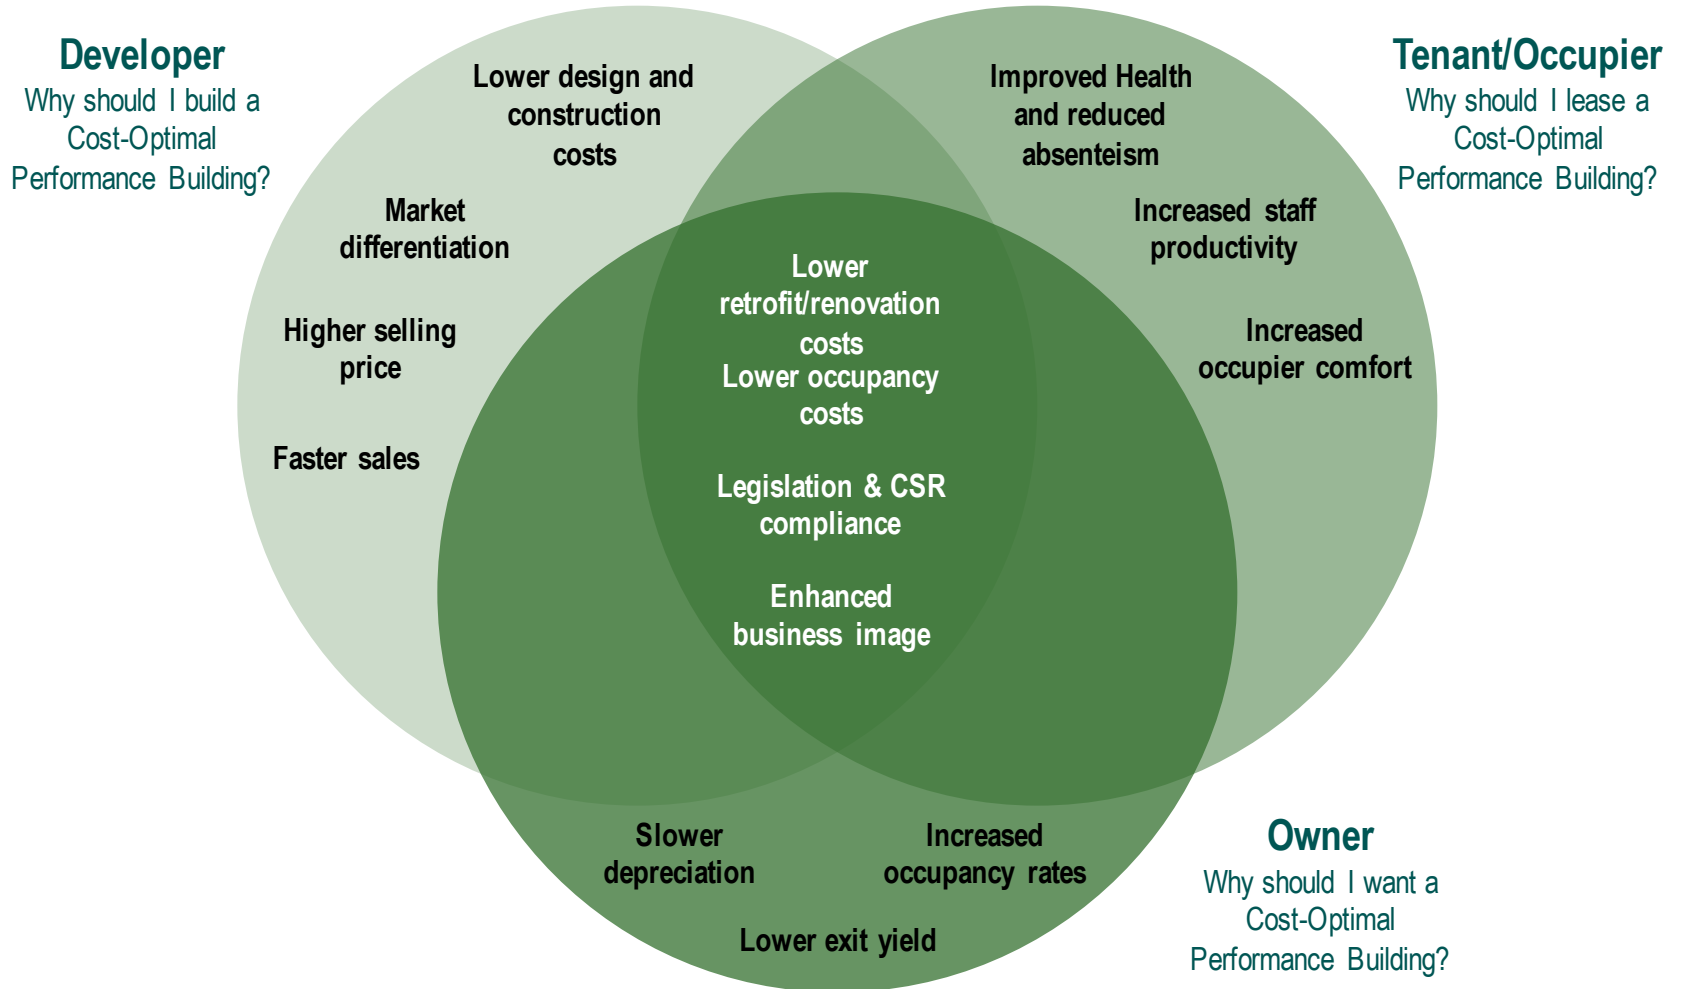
Developer
Why should I build a Cost-Optimal Performance Building?

Tenant/Occupier
Why should I lease a Cost-Optimal Performance Building?

Lower design and construction costs

Market differentiation

Higher selling price

Faster sales

Improved Health and reduced absenteism

Increased staff productivity

Increased occupier comfort

Lower retrofit/renovation costs

Lower occupancy costs

Legislation & CSR compliance

Enhanced business image

Slower depreciation

Increased occupancy rates

Lower exit yield

Owner
Why should I want a Cost-Optimal Performance Building?